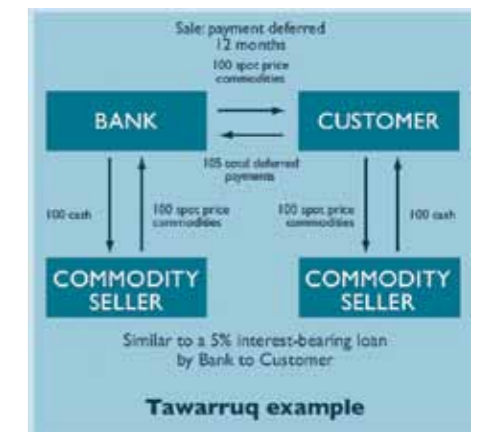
Sale: payment deferred 12 months

100 spot price commodities

BANK

CUSTOMER

105 total deferred payments

100 cash

100 spot price commodities

100 spot price commodities

100 cash

COMMODITY SELLER

COMMODITY SELLER

Similar to a 5% interest-bearing loan by Bank to Customer

Tawarruq example